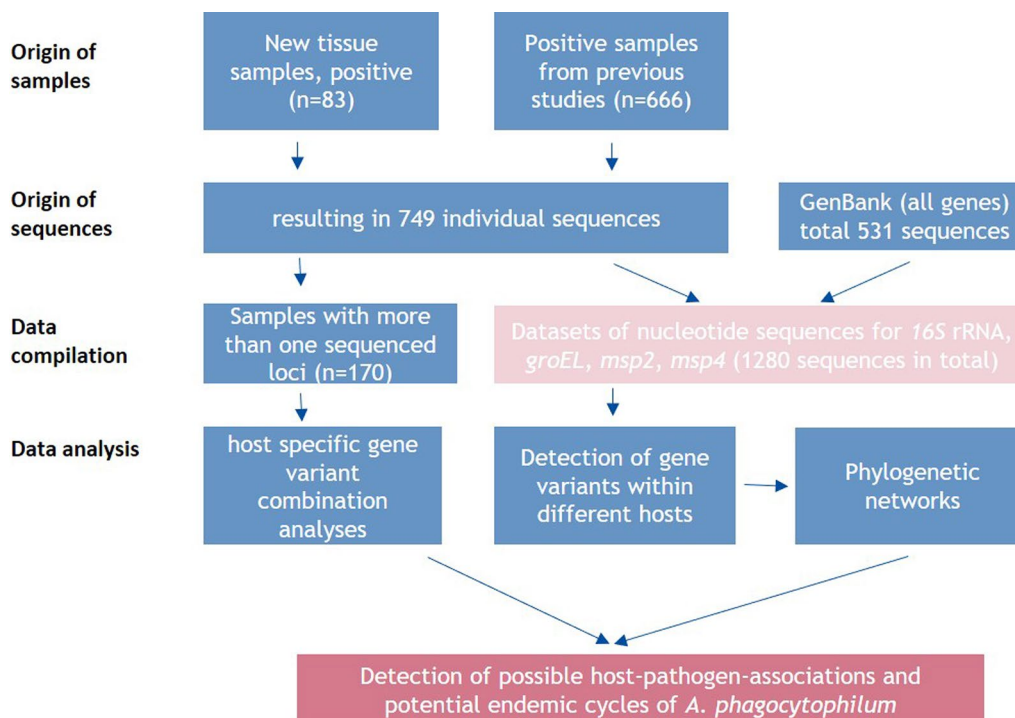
Origin of samples

New tissue samples, positive (n=83)

Positive samples from previous studies (n=666)

Origin of sequences

resulting in 749 individual sequences

GenBank (all genes) total 531 sequences

Data compilation

Samples with more than one sequenced loci (n=170)

Datasets of nucleotide sequences for *16S* rRNA, *groEL*, *msp2*, *msp4* (1280 sequences in total)

Data analysis

host specific gene variant combination analyses

Detection of gene variants within different hosts

Phylogenetic networks

Detection of possible host-pathogen-associations and potential endemic cycles of *A. phagocytophilum*